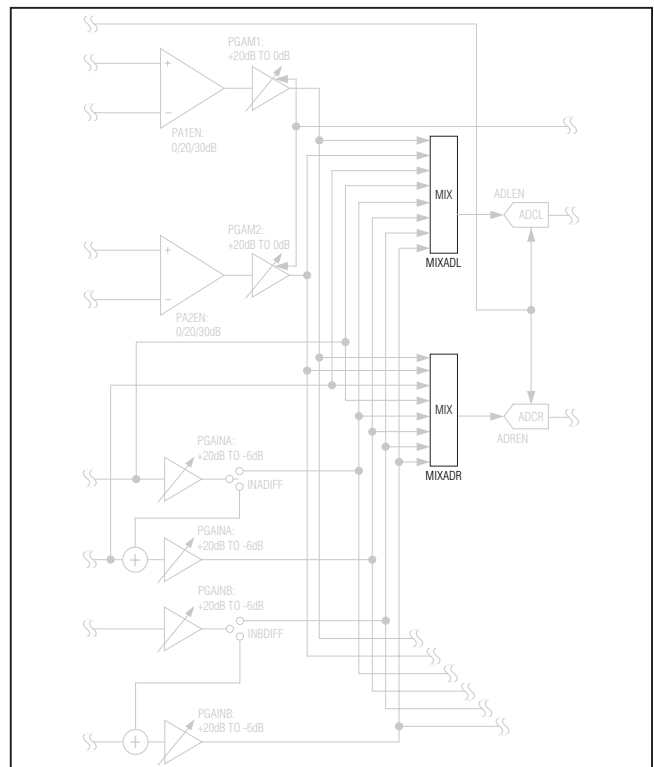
PGAM1:
+20dB TO 0dB

PA1EN:
0/20/30dB

MIX

MIXADL

ADLEN

ADCL

PGAM2:
+20dB TO 0dB

PA2EN:
0/20/30dB

MIX

MIXADR

ADCR

ADREN

PGAINA:
+20dB TO -6dB

INADIFF

PGAINA:
+20dB TO -6dB

PGAINB:
+20dB TO -6dB

INBDIFF

PGAINB:
+20dB TO -6dB